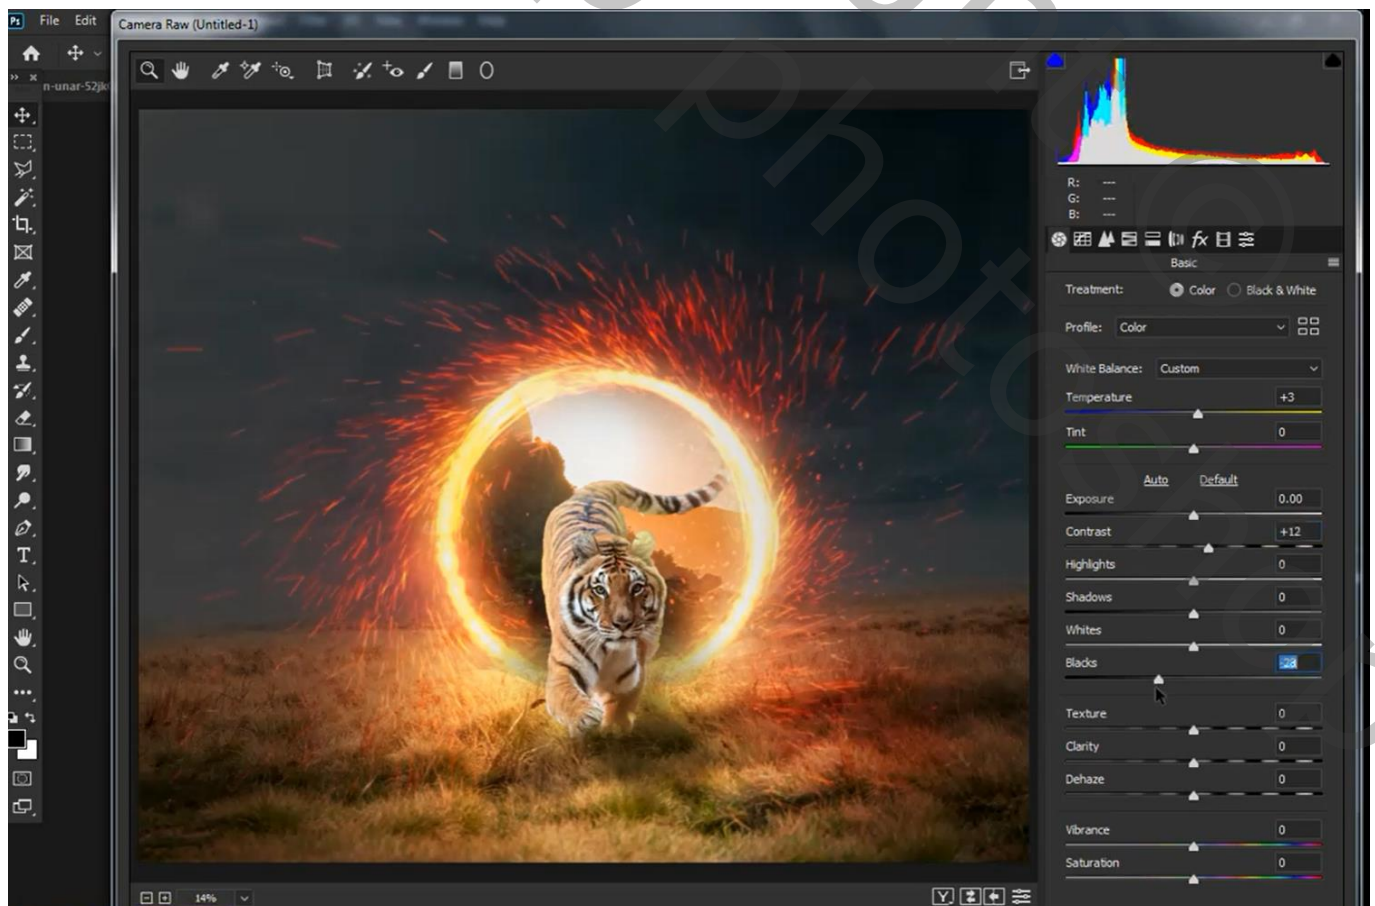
Ps File Edit
Camera Raw (Untitled-1)
n-unar-52jk
R: ---
G: ---
B: ---
Basic
Treatment: Color Black & White
Profile: Color
White Balance: Custom
Temperature +3
Tint 0
Auto Default
Exposure 0.00
Contrast +12
Highlights 0
Shadows 0
Whites 0
Blacks -28
Texture 0
Clarity 0
Dehaze 0
Vibrance 0
Saturation 0
14%
Y